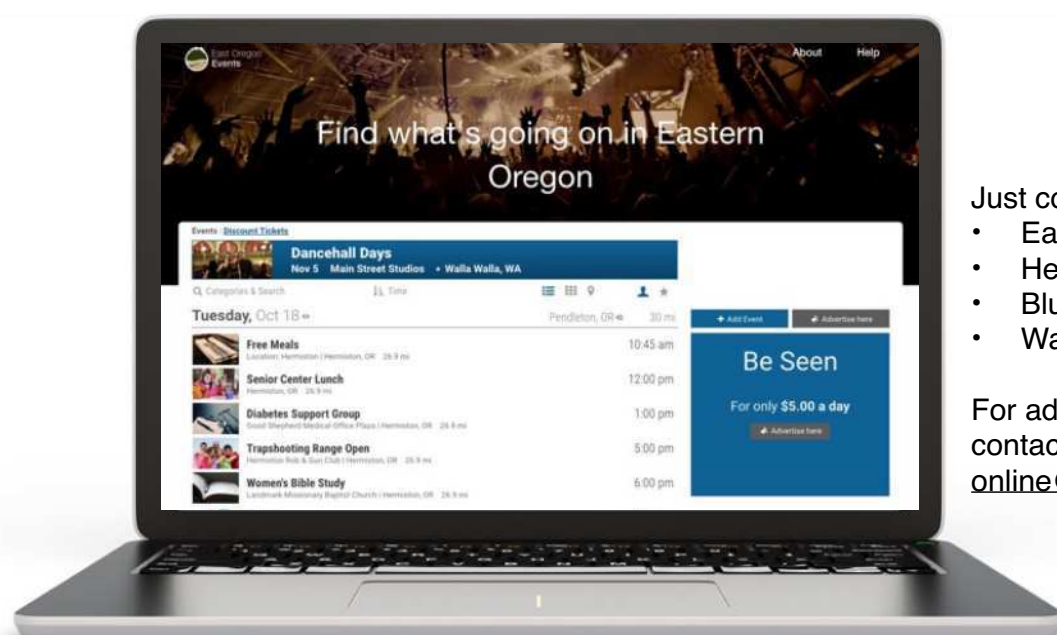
East Oregon Events

About Help

Find what's going on in Eastern Oregon

Events Discount Tickets

Dancehall Days
Nov 5 Main Street Studios • Walla Walla, WA

Categories & Search

Time

Tuesday, Oct 18

Pendleton, OR

30 mi

+ Add Event

Advertise here

Free Meals
Location: Hermiston | Hermiston, OR 26.9 mi

10:45 am

Senior Center Lunch
Hermiston, OR 26.9 mi

12:00 pm

Diabetes Support Group
Good Shepherd Medical Office Plaza | Hermiston, OR 26.9 mi

1:00 pm

Trapshooting Range Open
Hermiston Rod & Gun Club | Hermiston, OR 26.9 mi

5:00 pm

Women's Bible Study
Landmark Missionary Baptist Church | Hermiston, OR 26.9 mi

6:00 pm

Be Seen

For only $5.00 a day

Advertise here

Just co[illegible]
• Ea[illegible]
• He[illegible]
• Blu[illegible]
• Wa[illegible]

For ad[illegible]
contac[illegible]
online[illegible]